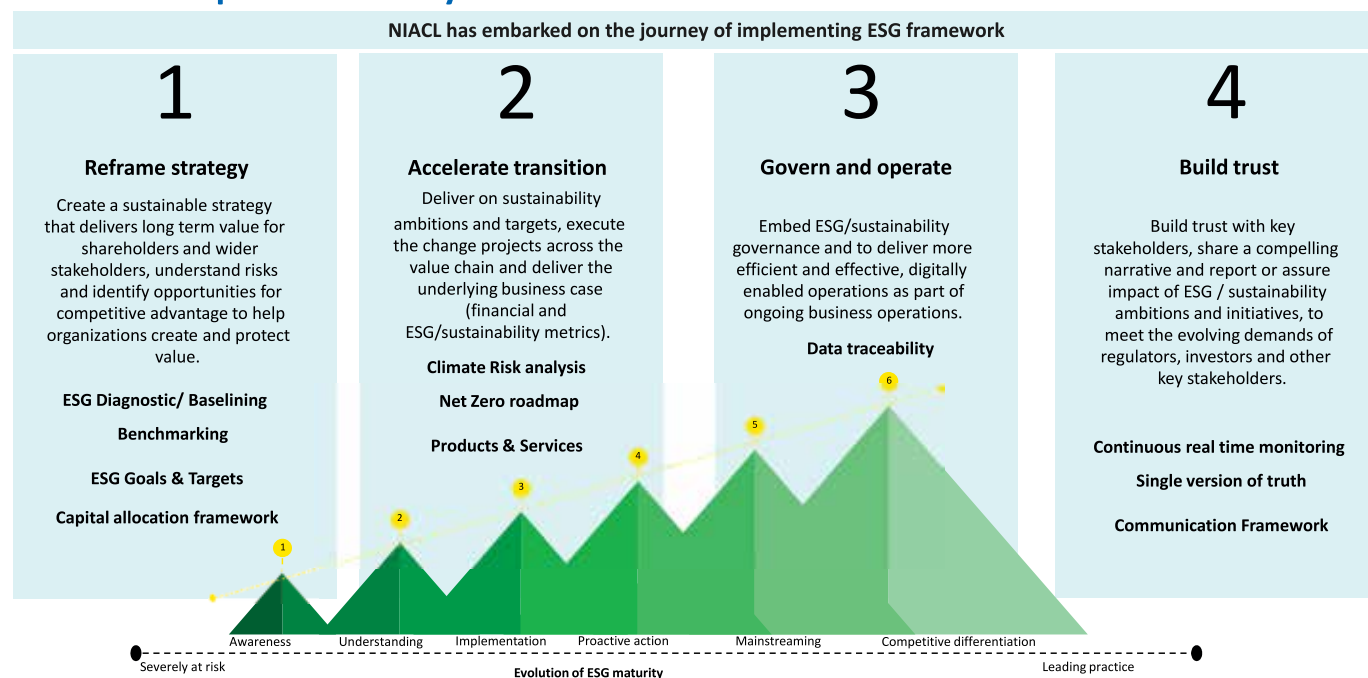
NIACL has embarked on the journey of implementing ESG framework

1

Reframe strategy

Create a sustainable strategy that delivers long term value for shareholders and wider stakeholders, understand risks and identify opportunities for competitive advantage to help organizations create and protect value.

ESG Diagnostic/ Baselining

Benchmarking

ESG Goals & Targets

Capital allocation framework

2

Accelerate transition

Deliver on sustainability ambitions and targets, execute the change projects across the value chain and deliver the underlying business case (financial and ESG/sustainability metrics).

Climate Risk analysis

Net Zero roadmap

Products & Services

3

Govern and operate

Embed ESG/sustainability governance and to deliver more efficient and effective, digitally enabled operations as part of ongoing business operations.

Data traceability

4

Build trust

Build trust with key stakeholders, share a compelling narrative and report or assure impact of ESG / sustainability ambitions and initiatives, to meet the evolving demands of regulators, investors and other key stakeholders.

Continuous real time monitoring

Single version of truth

Communication Framework

1 2 3 4 5 6

Awareness Understanding Implementation Proactive action Mainstreaming Competitive differentiation

Severely at risk Leading practice

Evolution of ESG maturity